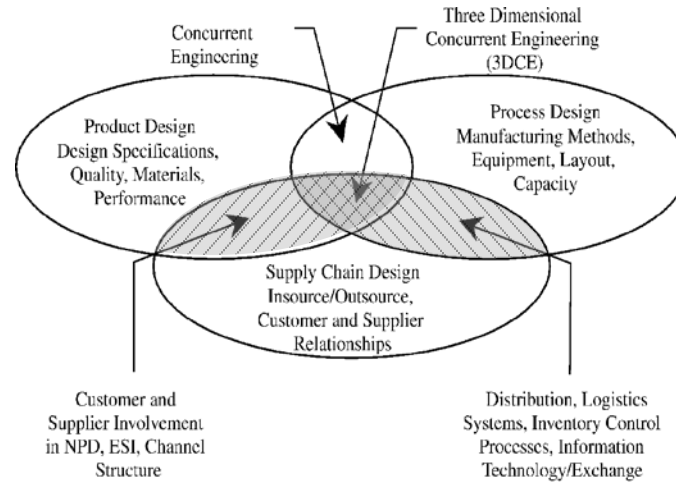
Concurrent Engineering

Three Dimensional Concurrent Engineering (3DCE)

Product Design
Design Specifications, Quality, Materials, Performance

Process Design
Manufacturing Methods, Equipment, Layout, Capacity

Supply Chain Design
Insource/Outsource, Customer and Supplier Relationships

Customer and Supplier Involvement in NPD, ESI, Channel Structure

Distribution, Logistics Systems, Inventory Control Processes, Information Technology/Exchange